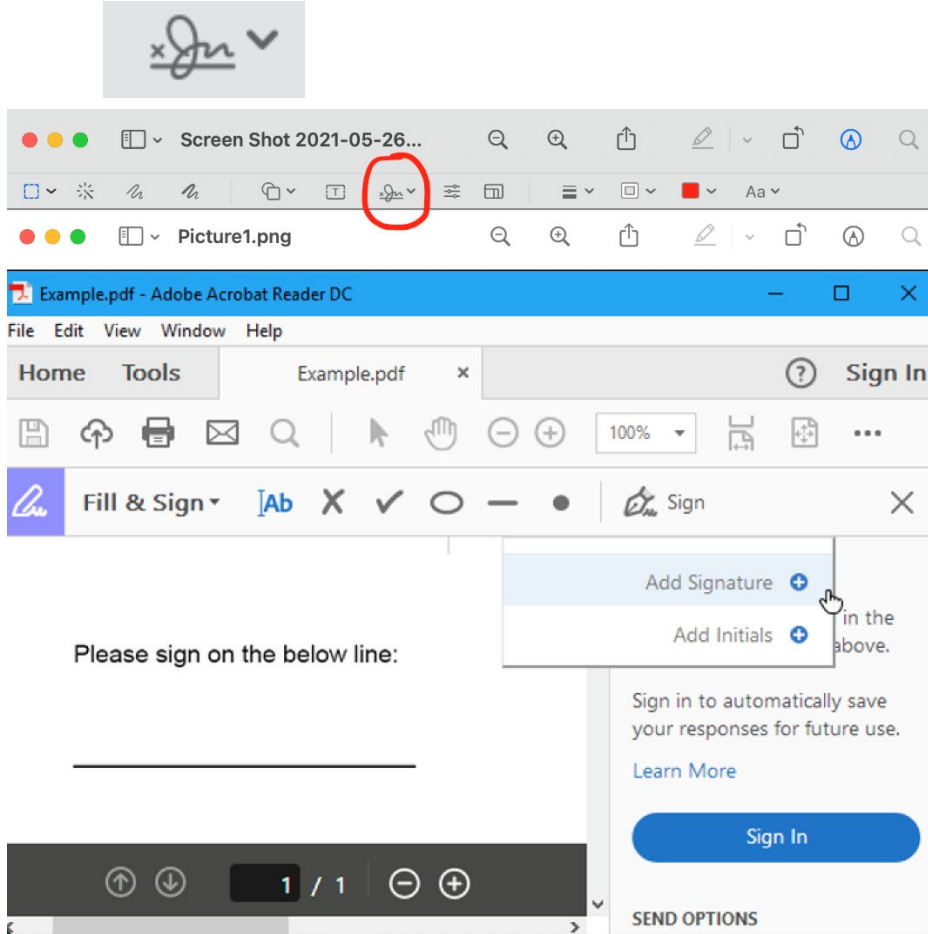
Screen Shot 2021-05-26...

Aa

Picture1.png

Example.pdf - Adobe Acrobat Reader DC

File Edit View Window Help

Home Tools Example.pdf ×

Sign In

100%

Fill & Sign

Ab

Sign

Add Signature

Add Initials

in the

above.

Please sign on the below line:

Sign in to automatically save your responses for future use.

Learn More

Sign In

1 / 1

SEND OPTIONS